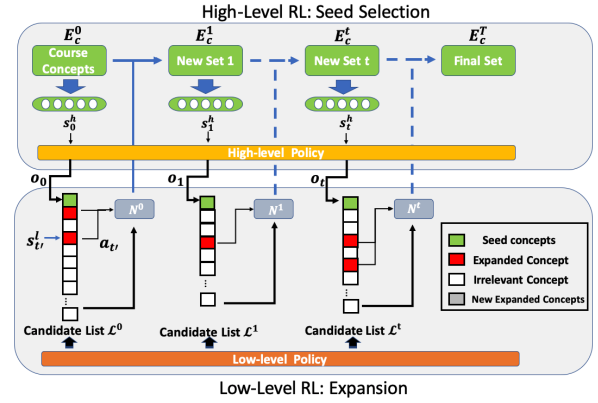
High-Level RL: Seed Selection

$E_c^0$

Course Concepts

$s_0^h$

$E_c^1$

New Set 1

$s_1^h$

$E_c^t$

New Set t

$s_t^h$

$E_c^T$

Final Set

High-level Policy

$o_0$

$s_{t'}^l$

$a_{t'}$

$N^0$

Candidate List $\mathcal{L}^0$

$o_1$

$N^1$

Candidate List $\mathcal{L}^1$

$o_t$

$N^t$

Candidate List $\mathcal{L}^t$

Seed concepts

Expanded Concept

Irrelevant Concept

New Expanded Concepts

Low-level Policy

Low-Level RL: Expansion